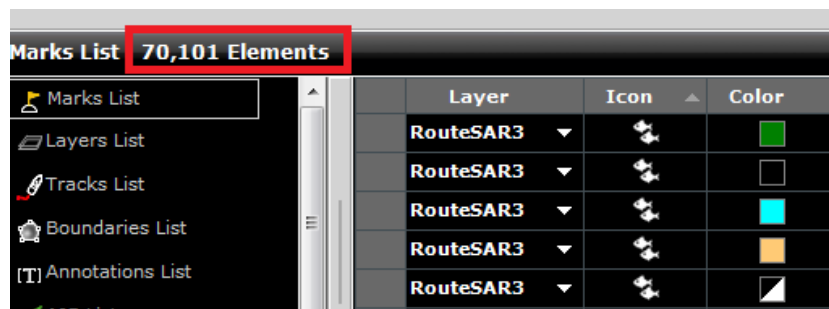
Marks List 70,101 Elements

Marks List
Layers List
Tracks List
Boundaries List
[T] Annotations List

| | Layer | Icon | Color |
|---|---|---|---|
| | RouteSAR3 | | |
| | RouteSAR3 | | |
| | RouteSAR3 | | |
| | RouteSAR3 | | |
| | RouteSAR3 | | |